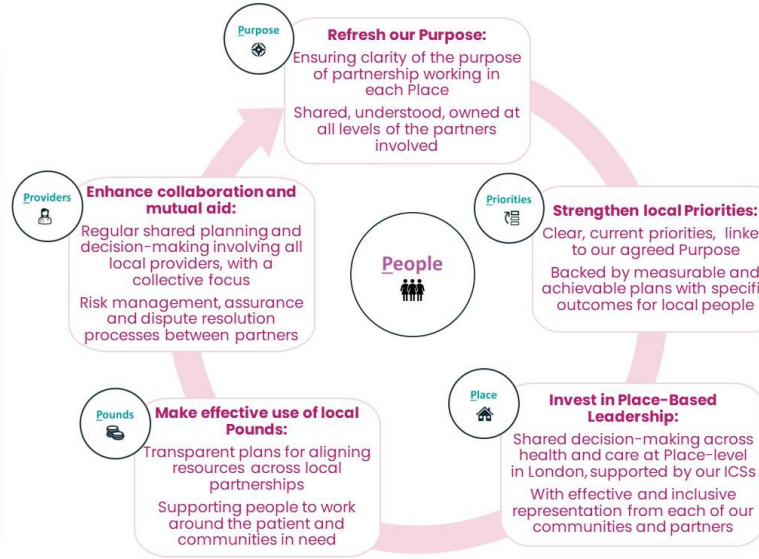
Purpose

Refresh our Purpose:

Ensuring clarity of the purpose of partnership working in each Place

Shared, understood, owned at all levels of the partners involved

Priorities

Strengthen local Priorities:

Clear, current priorities, linke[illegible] to our agreed Purpose

Backed by measurable and achievable plans with specifi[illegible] outcomes for local people

Place

Invest in Place-Based Leadership:

Shared decision-making across health and care at Place-level in London, supported by our ICSs

With effective and inclusive representation from each of our communities and partners

Pounds

Make effective use of local Pounds:

Transparent plans for aligning resources across local partnerships

Supporting people to work around the patient and communities in need

Providers

Enhance collaboration and mutual aid:

Regular shared planning and decision-making involving all local providers, with a collective focus

Risk management, assurance and dispute resolution processes between partners

People